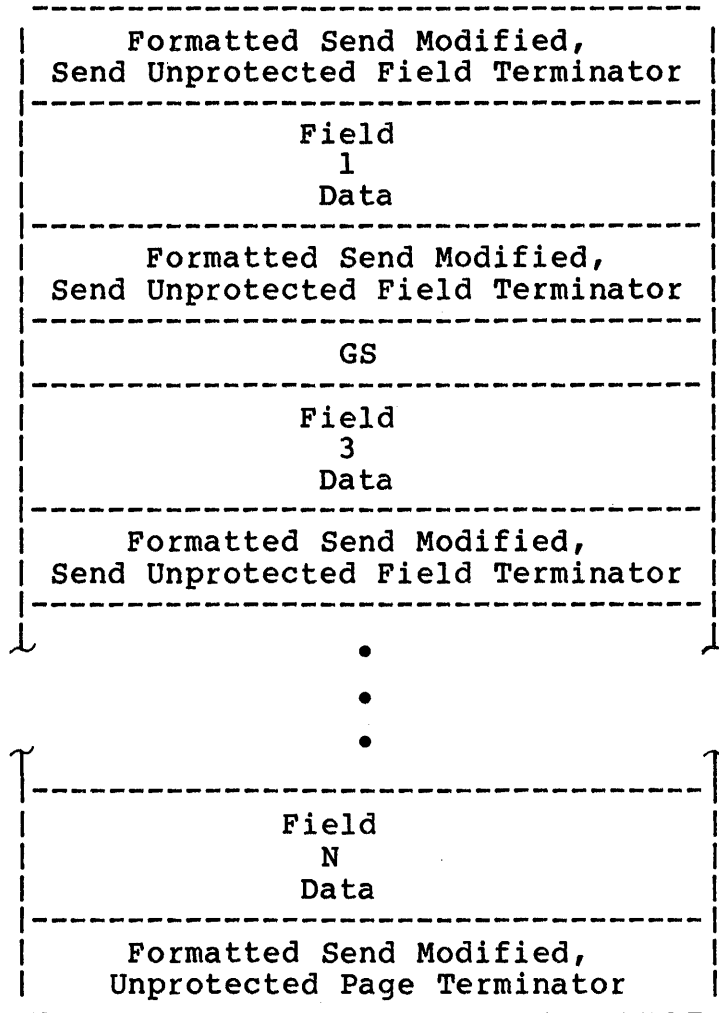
Formatted Send Modified,
Send Unprotected Field Terminator

Field
1
Data

Formatted Send Modified,
Send Unprotected Field Terminator

GS

Field
3
Data

Formatted Send Modified,
Send Unprotected Field Terminator

•
•
•

Field
N
Data

Formatted Send Modified,
Unprotected Page Terminator